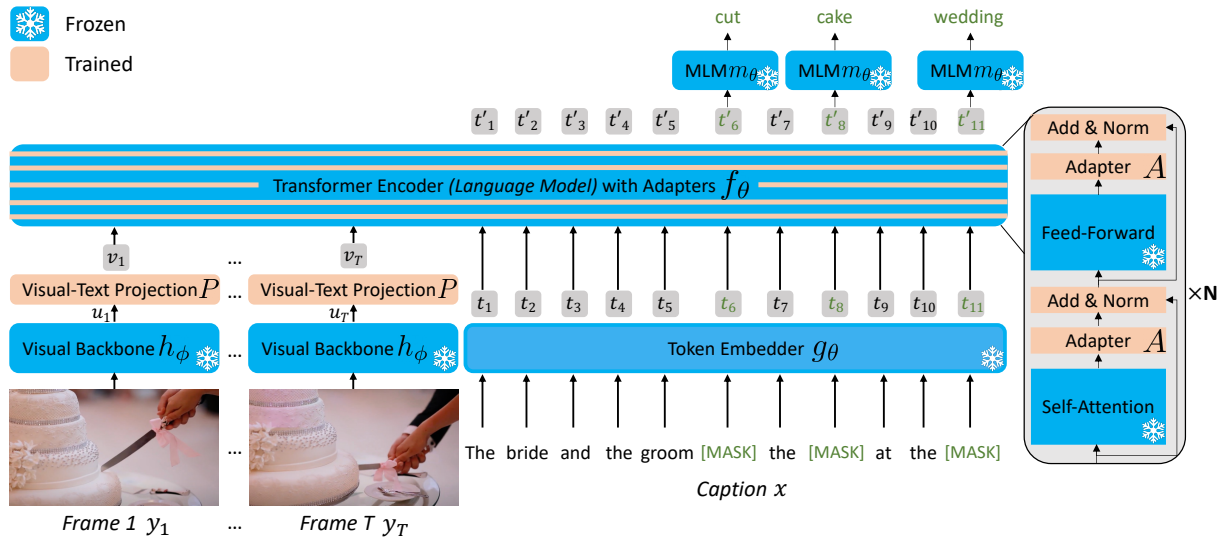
Frozen

Trained

cut cake wedding

MLM $m_\theta$ MLM $m_\theta$ MLM $m_\theta$

$t'_1$ $t'_2$ $t'_3$ $t'_4$ $t'_5$ $t'_6$ $t'_7$ $t'_8$ $t'_9$ $t'_{10}$ $t'_{11}$

Transformer Encoder *(Language Model)* with Adapters $f_\theta$

$v_1$ ... $v_T$

Visual-Text Projection $P$ ... Visual-Text Projection $P$

$u_1$ $u_T$

Visual Backbone $h_\phi$ ... Visual Backbone $h_\phi$

$t_1$ $t_2$ $t_3$ $t_4$ $t_5$ $t_6$ $t_7$ $t_8$ $t_9$ $t_{10}$ $t_{11}$

Token Embedder $g_\theta$

The bride and the groom [MASK] the [MASK] at the [MASK]

...

*Caption $x$*

*Frame 1* $y_1$ ... *Frame T* $y_T$

Add & Norm

Adapter $A$

Feed-Forward

Add & Norm

Adapter $A$

Self-Attention

×N